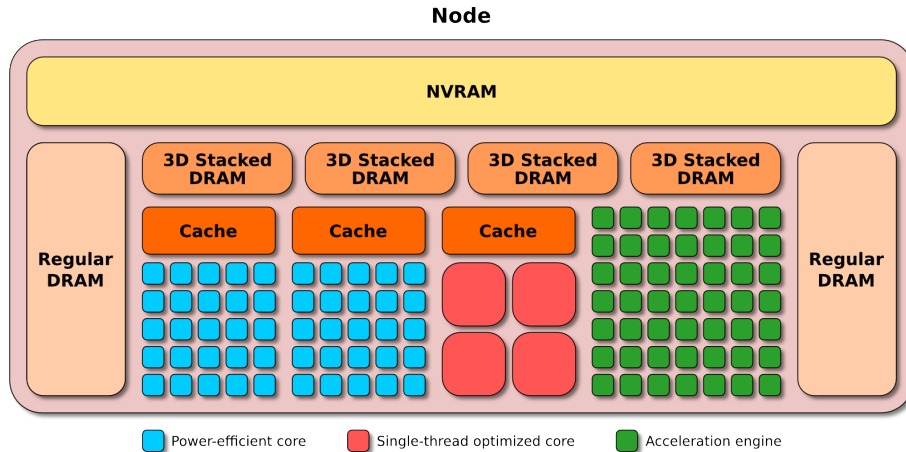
Node

NVRAM

Regular DRAM

3D Stacked DRAM

3D Stacked DRAM

3D Stacked DRAM

3D Stacked DRAM

Regular DRAM

Cache

Cache

Cache

Power-efficient core

Single-thread optimized core

Acceleration engine